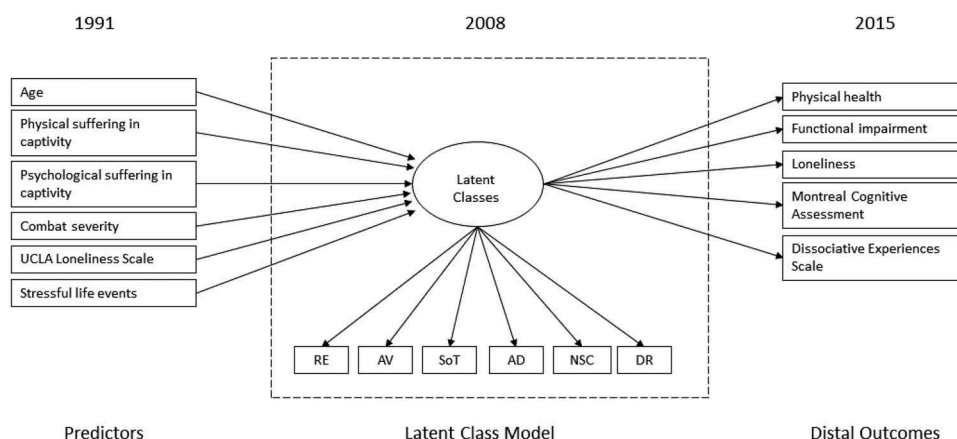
1991

2008

2015

Age

Physical suffering in captivity

Psychological suffering in captivity

Combat severity

UCLA Loneliness Scale

Stressful life events

Latent Classes

RE

AV

SoT

AD

NSC

DR

Physical health

Functional impairment

Loneliness

Montreal Cognitive Assessment

Dissociative Experiences Scale

Predictors

Latent Class Model

Distal Outcomes